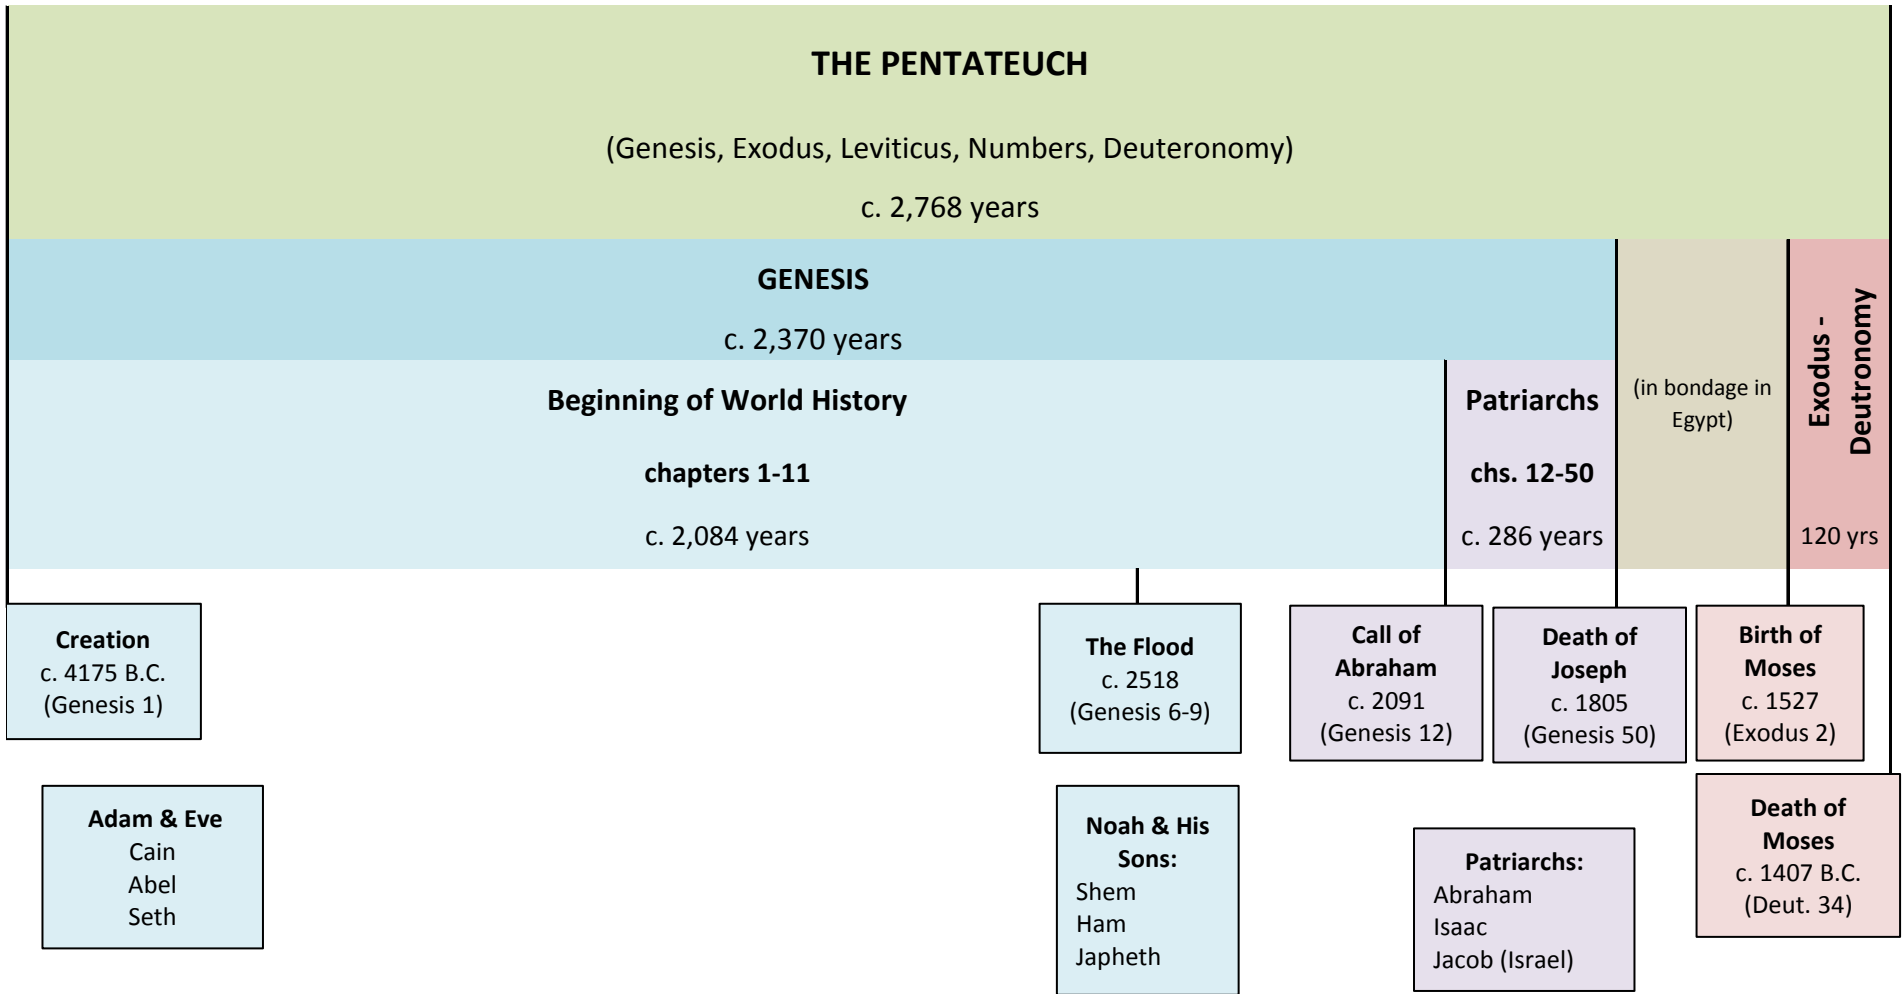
THE PENTATEUCH

(Genesis, Exodus, Leviticus, Numbers, Deuteronomy)

c. 2,768 years

GENESIS

c. 2,370 years

(in bondage in Egypt)

Exodus - Deutronomy

120 yrs

Beginning of World History

chapters 1-11

c. 2,084 years

Patriarchs

chs. 12-50

c. 286 years

Creation
c. 4175 B.C.
(Genesis 1)

The Flood
c. 2518
(Genesis 6-9)

Call of Abraham
c. 2091
(Genesis 12)

Death of Joseph
c. 1805
(Genesis 50)

Birth of Moses
c. 1527
(Exodus 2)

Adam & Eve
Cain
Abel
Seth

Noah & His Sons:
Shem
Ham
Japheth

Patriarchs:
Abraham
Isaac
Jacob (Israel)

Death of Moses
c. 1407 B.C.
(Deut. 34)